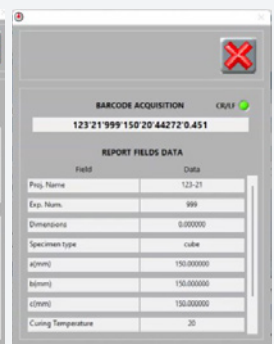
BARCODE ACQUISITION

CR/LF

123'21'999'150'20'44272'0.451

REPORT FIELDS DATA

| Field | Data |
|---|---|
| Proj. Name | 123-21 |
| Exp. Num. | 999 |
| Dimensions | 0.000000 |
| Specimen type | cube |
| a(mm) | 150.000000 |
| b(mm) | 150.000000 |
| c(mm) | 150.000000 |
| Curing Temperature | 20 |